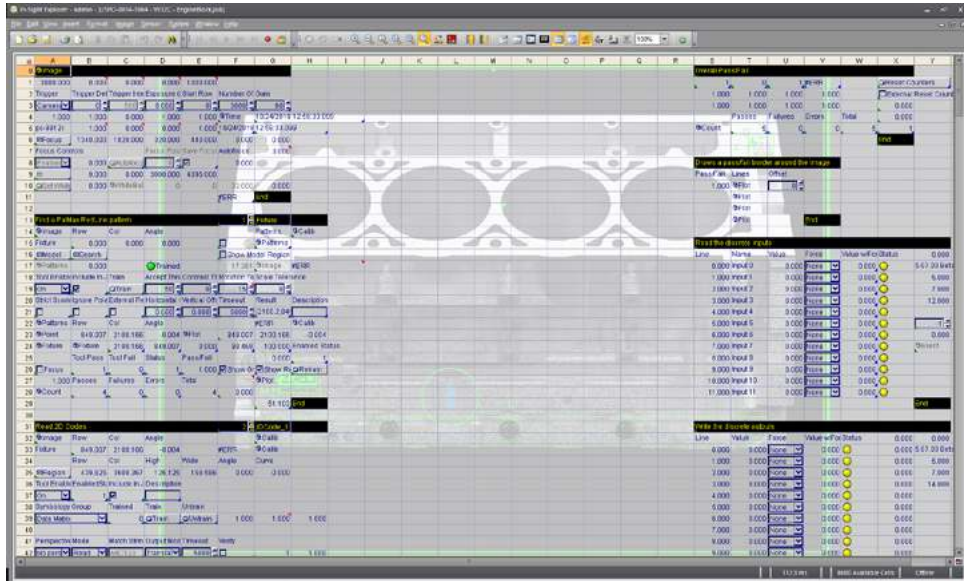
In-Sight Explorer - admin - [/VPC-2014-7064 - 9552C - EngineBlock.job]

File Edit View Insert Format Image Sensor System Window Help

| | A | B | C | D | E | F | G | H |
|---|---|---|---|---|---|---|---|---|
| 0 | Image | | | | | | | |
| 1 | 3000.000 | 0.000 | 0.000 | 0.000 | 1.000.000 | | | |
| 2 | Trigger | Trigger Del | Trigger Inte | Exposure | Start Row | Number Of Rows | | |
| 3 | Camera | 0 | | 0.000 | 0 | 3000 | | |
| 4 | 1.000 | 1.000 | 0.000 | 1.000 | 1.000 | Time | 10/24/2014 12:59:33.000 | |
| 5 | pr-AM 21 | 1.000 | 0.000 | 0.000 | 1.000 | 10/24/2014 12:59:33.000 | | |
| 6 | Focus | 1240.000 | 1820.000 | 320.000 | 440.000 | 0.000 | 0.000 | |
| 7 | Focus Controls | | | | | | | |
| 10 | | | | | | | 0.000 | |
| 11 | | | | | | ERR | End | |
| 13 | Find a PatMax RedLine pattern | | | | | Patterns | | |
| 14 | Image | Row | Col | Angle | | Patterns | Calib | |
| 15 | Fixture | 0.000 | 0.000 | 0.000 | | Patterns | | |
| 16 | Model | Search | | | | Show Model Region | | |
| 17 | Patterns | 0.000 | | Trained | | | Image | ERR |
| 18 | Tool Enabled | Include In | Train | Accept Thresh | Contrast Thresh | Number To | Scale Tolerance | |
| 20 | Strict Scores | Ignore Pola | External Pe | Horizontal | Vertical Off | Timeout | Result | Description |
| 22 | Patterns | Row | Col | Angle | | ERR | Calib | |
| 23 | Pixel | 849.007 | 2188.166 | | 0.004 | Pel | 849.007 | 2188.166 |
| 24 | Fixture | Fixture | 2188.166 | 849.007 | 0.000 | 99.468 | 100.000 | Passed Status |
| 25 | | Tool Pass | Tool Fail | Status | Pass/Fail | | | |
| 26 | Focus | | | | 1.000 | Show Gr | Show Re | Reset |
| 27 | 1.000 | Passes | Failures | Errors | Total | | Plot | |
| 28 | Count | | 1 | 0 | 0 | 1 | 3.000 | |
| 29 | | | | | | | 51.100 | End |
| 31 | Read 2D Codes | | | | | ID Code_1 | | |
| 32 | Image | Row | Col | Angle | | Calib | | |
| 33 | Fixture | 849.007 | 2188.166 | -0.004 | | ERR | Calib | |
| 34 | | Row | Col | High | Wide | Angle | Curve | |
| 35 | Region | 439.025 | 3608.267 | 126.125 | 150.550 | 0.000 | 0.000 | |
| 36 | Tool Enabled | Enabled St | Include In | Description | | | | |
| 37 | On | | | | | | | |
| 38 | Symbology Group | | Trained | Train | Untrain | | | |
| 39 | Data Matrix | | | 0 | Train | Untrain | 1.000 | 1.000 | 1.000 |
| 41 | Perspective Mode | | Match String | Output Mod | Timeout | Verify | | |
| 42 | No perp | Read | | Transla | 5000 | | 1.000 | |

Overall Pass/Fail

| Passes | Failures | Errors | Total |
|---|---|---|---|
| 1.000 | 1.000 | 1.000 | 1.000 |

Count 1 0 0 1
End
Session Counters
External Reset Counts

Draws a pass/fail border around the image
Pass/Fail Lines Offset
1.000 Plot
Plot
Plot
Plot
End

Read the discrete inputs

| Line | Name | Value | Force | Value w/Force | Status |
|---|---|---|---|---|---|
| 0.000 | Input 0 | 0.000 | None | 0.000 | |
| 1.000 | Input 1 | 0.000 | None | 0.000 | |
| 2.000 | Input 2 | 0.000 | None | 0.000 | |
| 3.000 | Input 3 | 0.000 | None | 0.000 | |
| 4.000 | Input 4 | 0.000 | None | 0.000 | |
| 5.000 | Input 5 | 0.000 | None | 0.000 | |
| 6.000 | Input 6 | 0.000 | None | 0.000 | |
| 7.000 | Input 7 | 0.000 | None | 0.000 | |
| 8.000 | Input 8 | 0.000 | None | 0.000 | |
| 9.000 | Input 9 | 0.000 | None | 0.000 | |
| 10.000 | Input 10 | 0.000 | None | 0.000 | |
| 11.000 | Input 11 | 0.000 | None | 0.000 | |

0.000 0.000
5.57.20 bits
6.000
7.000
12.000
0.000
Reset
End

Write the discrete outputs

| Line | Value | Force | Value w/Force | Status |
|---|---|---|---|---|
| 0.000 | 0.000 | None | 0.000 | |
| 1.000 | 0.000 | None | 0.000 | |
| 2.000 | 0.000 | None | 0.000 | |
| 3.000 | 0.000 | None | 0.000 | |
| 4.000 | 0.000 | None | 0.000 | |
| 5.000 | 0.000 | None | 0.000 | |
| 6.000 | 0.000 | None | 0.000 | |
| 7.000 | 0.000 | None | 0.000 | |
| 8.000 | 0.000 | None | 0.000 | |
| 9.000 | 0.000 | None | 0.000 | |

0.000 0.000
0.000 5.57.20 bits
0.000 6.000
0.000 7.000
0.000 14.000

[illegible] | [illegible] Available Cells | Offline